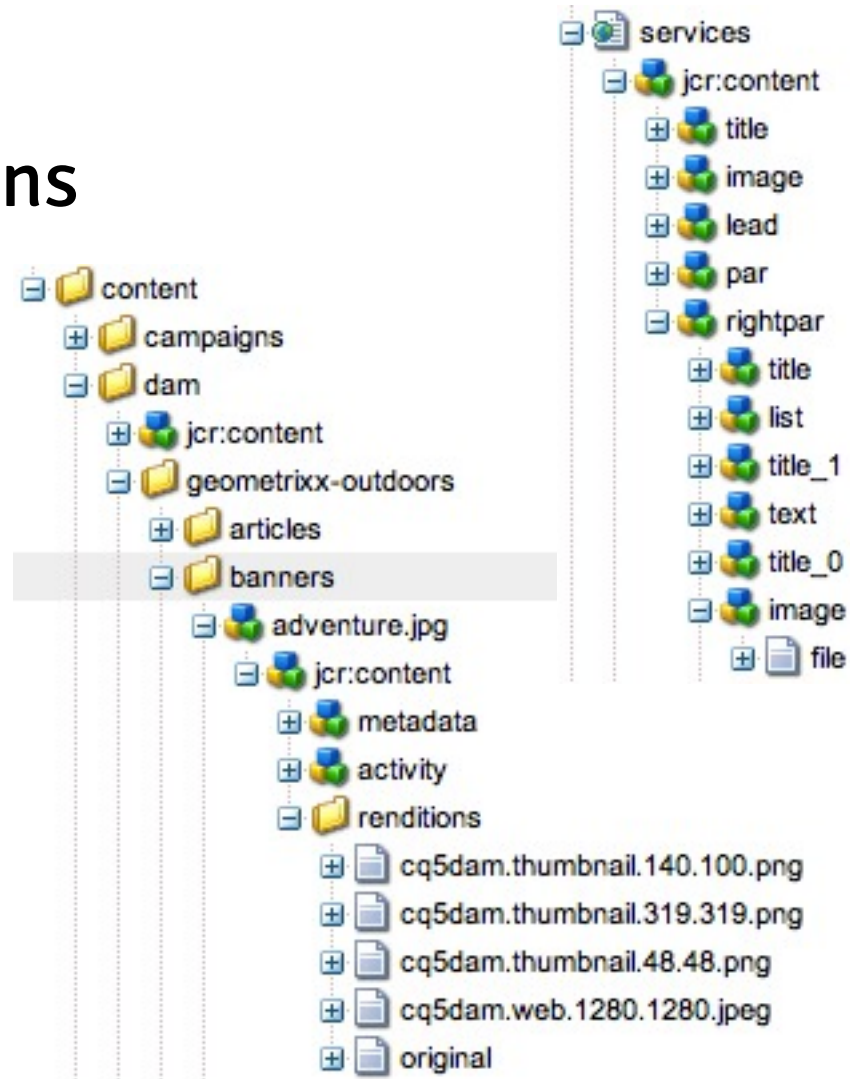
ns

content
campaigns
dam
jcr:content
geometrixx-outdoors
articles
banners
adventure.jpg
jcr:content
metadata
activity
renditions
cq5dam.thumbnail.140.100.png
cq5dam.thumbnail.319.319.png
cq5dam.thumbnail.48.48.png
cq5dam.web.1280.1280.jpeg
original

services
jcr:content
title
image
lead
par
rightpar
title
list
title_1
text
title_0
image
file